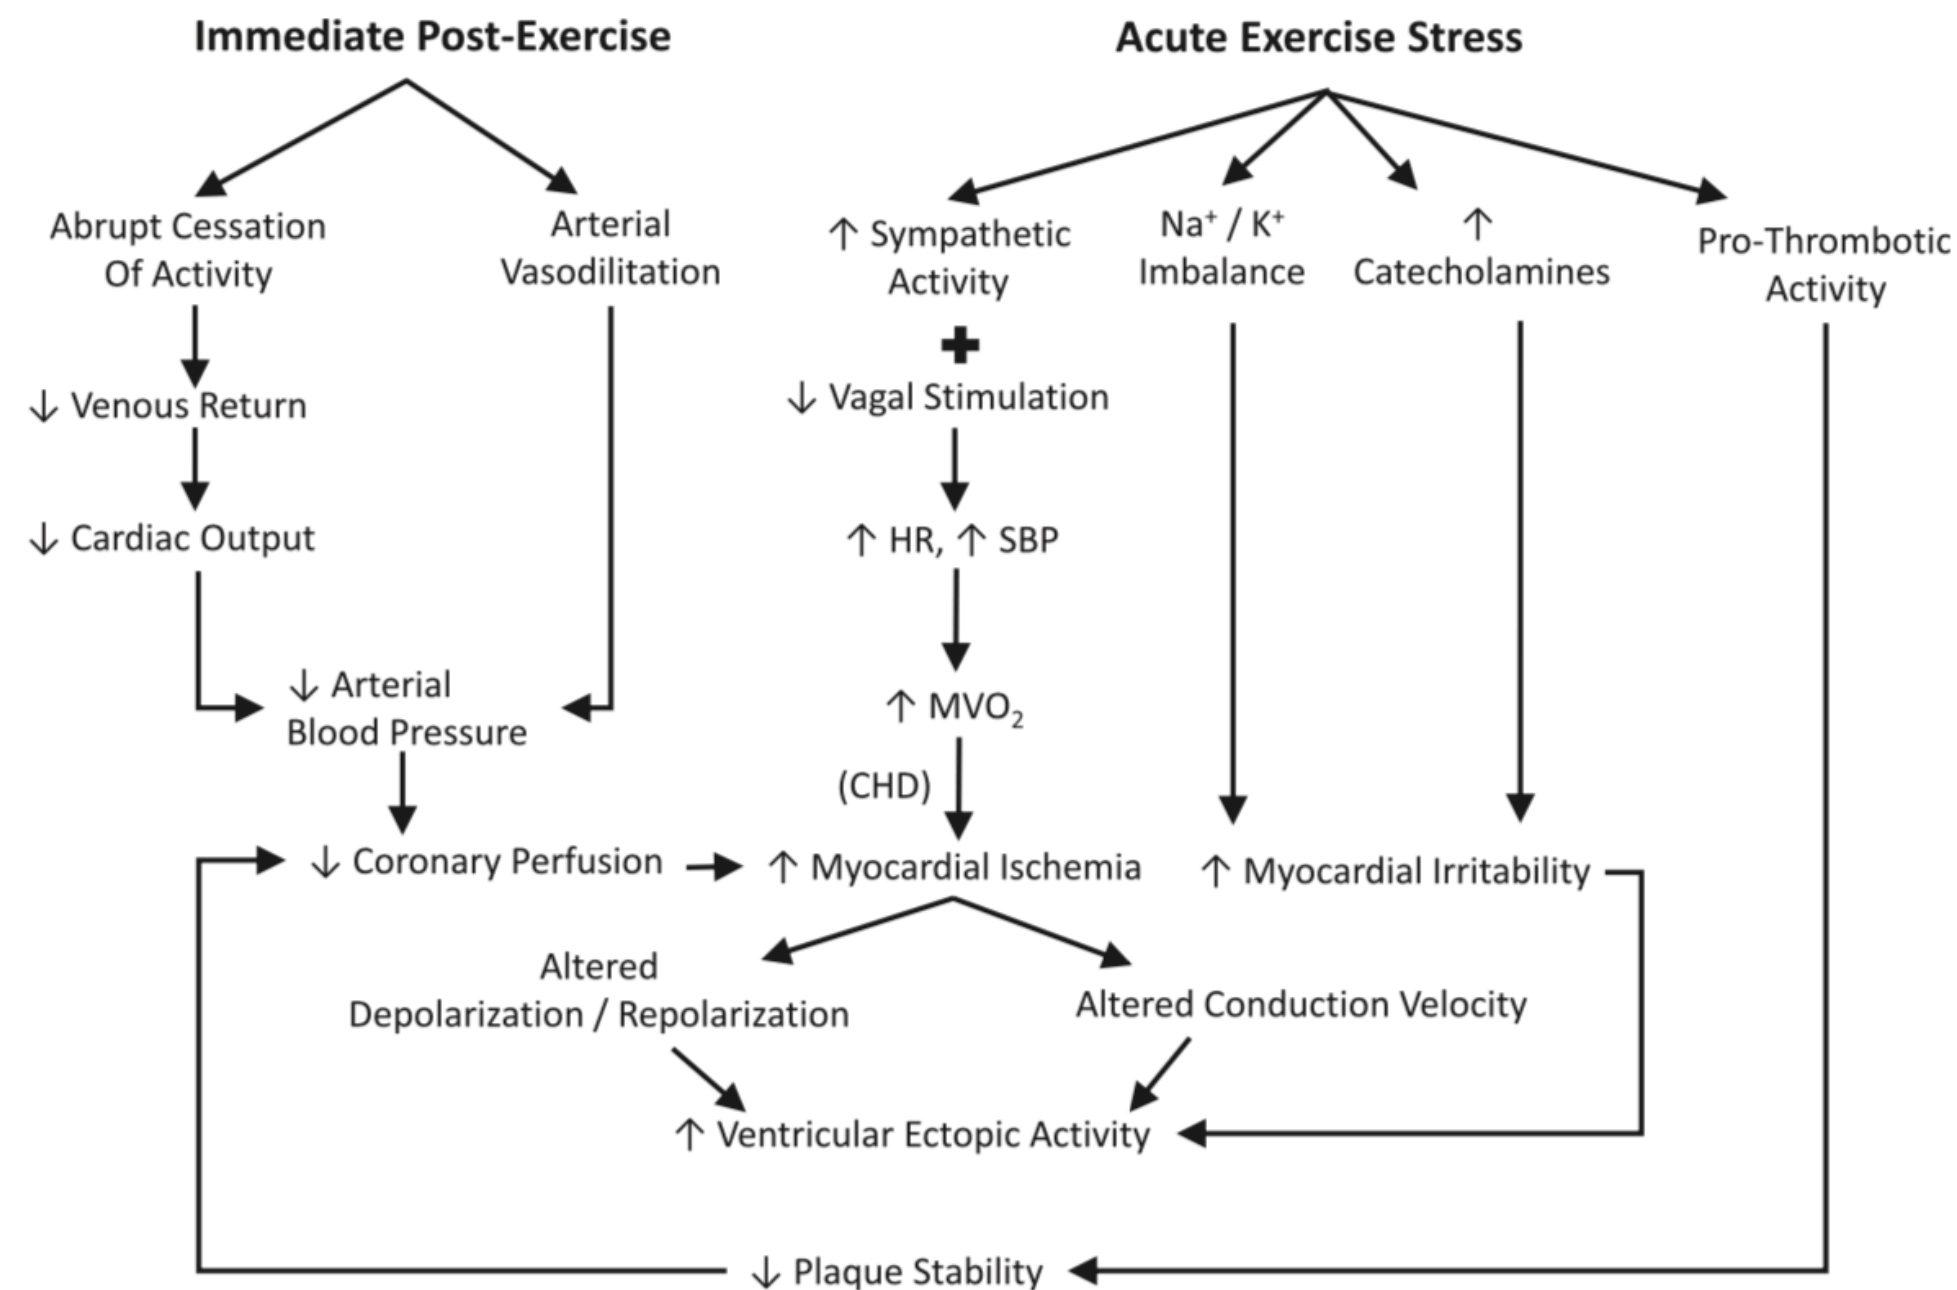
Immediate Post-Exercise

Acute Exercise Stress

Abrupt Cessation Of Activity

Arterial Vasodilitation

↑ Sympathetic Activity

$Na^+$ / $K^+$ Imbalance

↑ Catecholamines

Pro-Thrombotic Activity

↓ Venous Return

+

↓ Vagal Stimulation

↓ Cardiac Output

↑ HR, ↑ SBP

↓ Arterial Blood Pressure

↑ $MVO_2$

(CHD)

↓ Coronary Perfusion

↑ Myocardial Ischemia

↑ Myocardial Irritability

Altered Depolarization / Repolarization

Altered Conduction Velocity

↑ Ventricular Ectopic Activity

↓ Plaque Stability